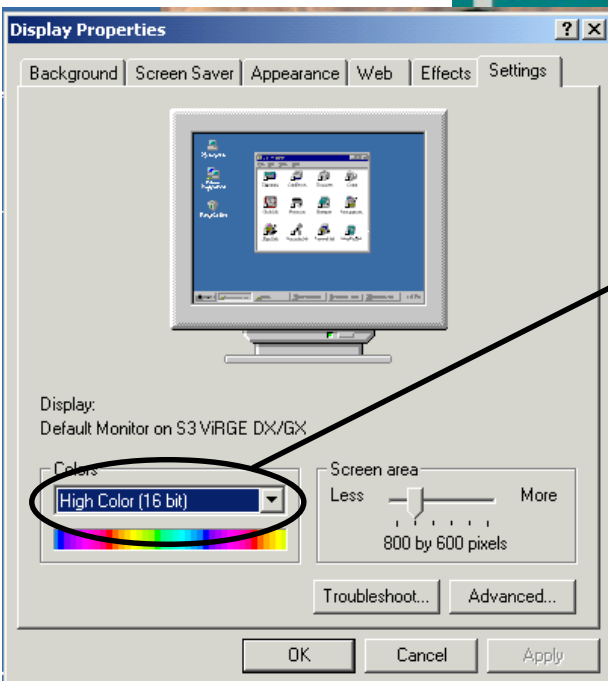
Display Properties

?

X

Background

Screen Saver

Appearance

Web

Effects

Settings

Display:
Default Monitor on S3 ViRGE DX/GX

Colors

High Color (16 bit)

Screen area

Less

More

800 by 600 pixels

Troubleshoot...

Advanced...

OK

Cancel

Apply